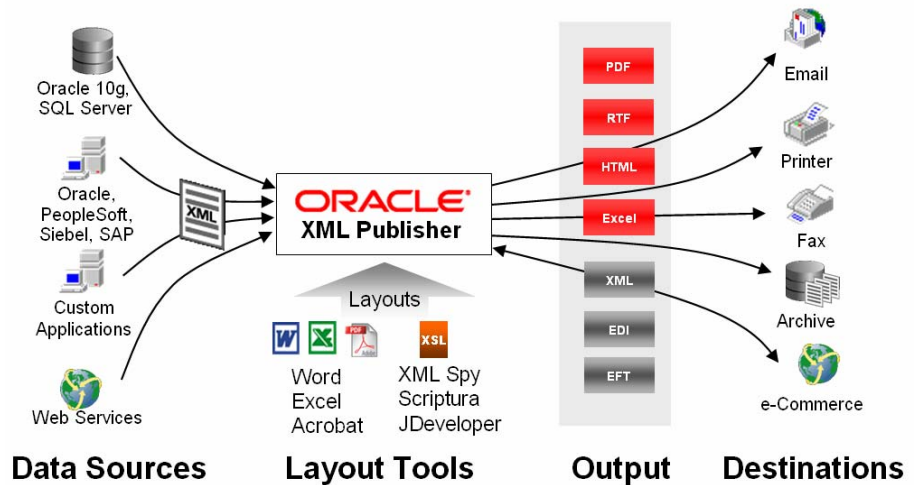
Oracle 10g, SQL Server

Oracle, PeopleSoft, Siebel, SAP

XML

Custom Applications

Web Services

ORACLE
XML Publisher

Layouts

W X PDF

XSL

Word
Excel
Acrobat

XML Spy
Scriptura
JDeveloper

PDF

RTF

HTML

Excel

XML

EDI

EFT

Email

Printer

Fax

Archive

e-Commerce

Data Sources

Layout Tools

Output

Destinations